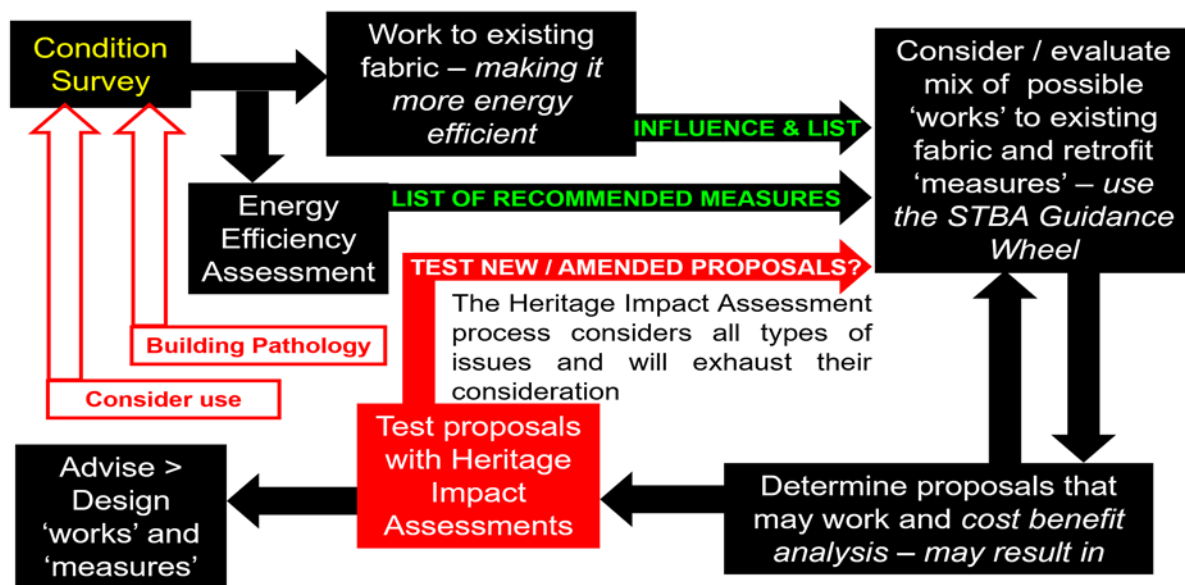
Condition Survey

Work to existing fabric – *making it more energy efficient*

Consider / evaluate mix of possible 'works' to existing fabric and retrofit 'measures' – *use the STBA Guidance Wheel*

INFLUENCE & LIST

Energy Efficiency Assessment

LIST OF RECOMMENDED MEASURES

TEST NEW / AMENDED PROPOSALS?

The Heritage Impact Assessment process considers all types of issues and will exhaust their consideration

Building Pathology

Consider use

Advise > Design 'works' and 'measures'

Test proposals with Heritage Impact Assessments

Determine proposals that may work and *cost benefit analysis – may result in*